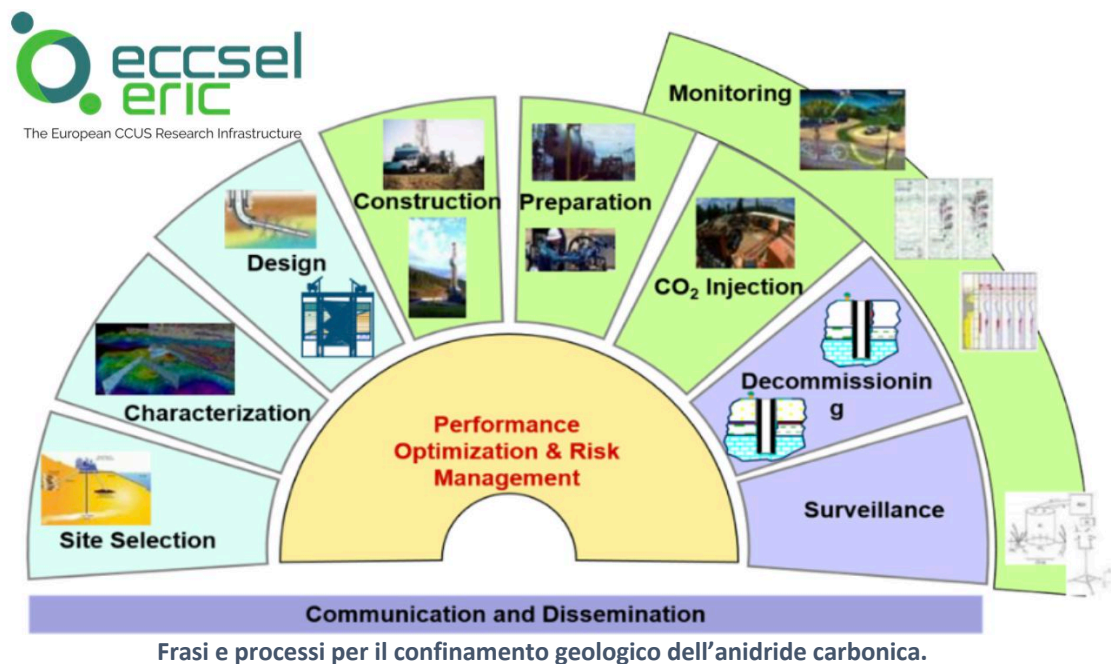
eccsel eric
The European CCUS Research Infrastructure

Monitoring

Construction

Preparation

Design

$CO_2$ Injection

Decommissioning

Characterization

Performance Optimization & Risk Management

Surveillance

Site Selection

Communication and Dissemination

Frasi e processi per il confinamento geologico dell'anidride carbonica.